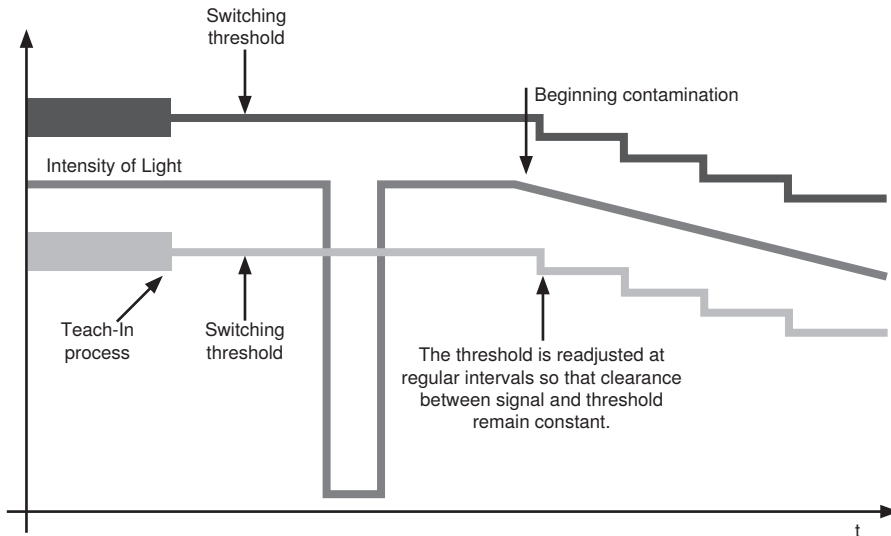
Switching threshold

Beginning contamination

Intensity of Light

Teach-In process

Switching threshold

The threshold is readjusted at regular intervals so that clearance between signal and threshold remain constant.

t